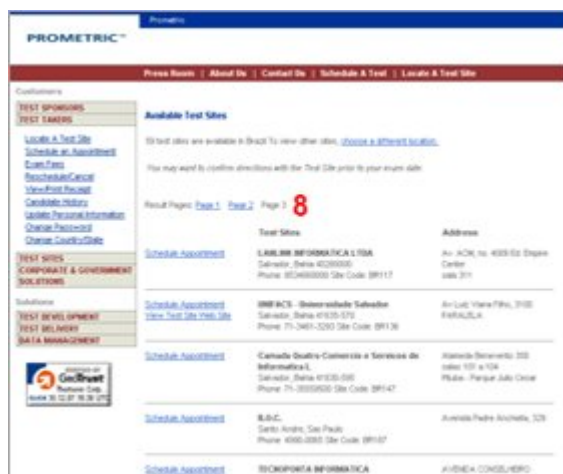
Prometric

PROMETRIC™

Press Room | About Us | Contact Us | Schedule A Test | Locate A Test Site

Customers

TEST SPONSORS
TEST TAKERS

Locate A Test Site
Schedule an Appointment
Exam Fees
Reschedule/Cancel
View/Print Receipt
Candidate History
Update Personal Information
Change Password
Change Country/State

TEST SITES
CORPORATE & GOVERNMENT SOLUTIONS

Solutions

TEST DEVELOPMENT
TEST DELIVERY
DATA MANAGEMENT

GeoTrust

Available Test Sites

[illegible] test sites are available in Brazil. To view other sites, choose a different location.

You may want to confirm directions with the Test Site prior to your exam date.

Result Pages: Page 1 Page 2 Page 3 8

| | Test Sites | Address |
|---|---|---|
| Schedule Appointment | LAN.INK INFORMATICA LTDA Salvador, Bahia 40290000 Phone: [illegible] Site Code: BR117 | Av. ACM, no. 4009 Ed. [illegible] Center sala 311 |
| Schedule Appointment View Test Site Web Site | UNIFACS - Universidade Salvador Salvador, Bahia 41635-370 Phone: 71-3461-3293 Site Code: BR136 | Av Luiz Viana Filho, 3100 PARALELA |
| Schedule Appointment | Camada Quatro Comercio e Servicos de Informatica L Salvador, Bahia 41830-590 Phone: 71-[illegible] Site Code: BR147 | Alameda Benevento 355 salas 103 a 104 Pituba - Parque Julio Cesar |
| Schedule Appointment | B.O.C. Santo Andre, Sao Paulo Phone: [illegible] Site Code: BR107 | Avenida Padre Anchieta, 329 |
| Schedule Appointment | TECHPOINTA INFORMATICA | AVENIDA CONSELHEIRO |